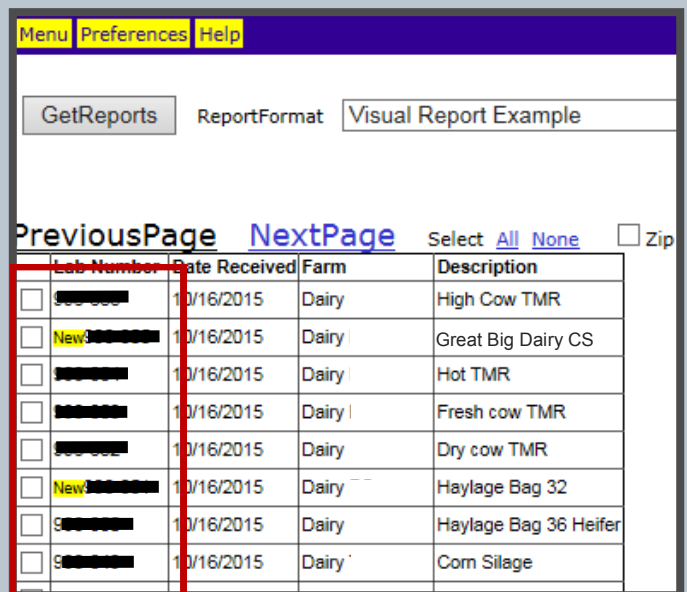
Menu Preferences Help

GetReports ReportFormat Visual Report Example

PreviousPage NextPage Select All None Zip

| | Lab Number | Date Received | Farm | Description |
|---|---|---|---|---|
| | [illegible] | 10/16/2015 | Dairy | High Cow TMR |
| | New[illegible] | 10/16/2015 | Dairy | Great Big Dairy CS |
| | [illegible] | 10/16/2015 | Dairy | Hot TMR |
| | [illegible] | 10/16/2015 | Dairy | Fresh cow TMR |
| | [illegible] | 10/16/2015 | Dairy | Dry cow TMR |
| | New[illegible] | 10/16/2015 | Dairy | Haylage Bag 32 |
| | 9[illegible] | 10/16/2015 | Dairy | Haylage Bag 36 Heifer |
| | 9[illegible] | 10/16/2015 | Dairy | Corn Silage |